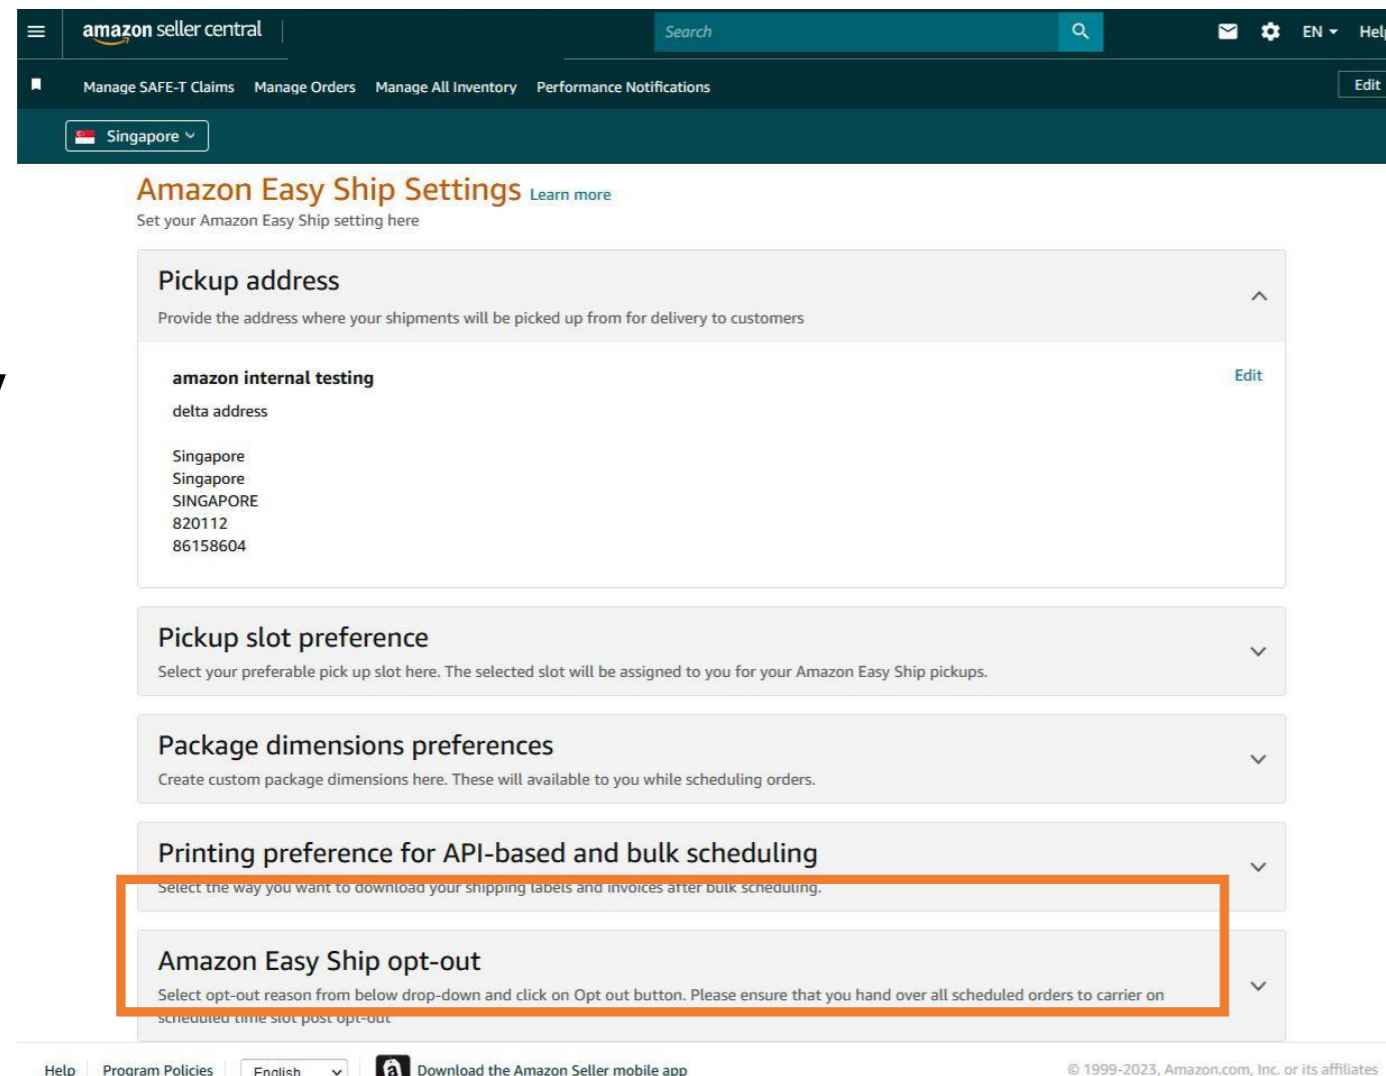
amazon seller central

Search

EN Hel

Manage SAFE-T Claims Manage Orders Manage All Inventory Performance Notifications

Edit

Singapore

Amazon Easy Ship Settings Learn more

Set your Amazon Easy Ship setting here

Pickup address

Provide the address where your shipments will be picked up from for delivery to customers

amazon internal testing

Edit

delta address

Singapore
Singapore
SINGAPORE
820112
86158604

Pickup slot preference

Select your preferable pick up slot here. The selected slot will be assigned to you for your Amazon Easy Ship pickups.

Package dimensions preferences

Create custom package dimensions here. These will available to you while scheduling orders.

Printing preference for API-based and bulk scheduling

Select the way you want to download your shipping labels and invoices after bulk scheduling.

Amazon Easy Ship opt-out

Select opt-out reason from below drop-down and click on Opt out button. Please ensure that you hand over all scheduled orders to carrier on scheduled time slot post opt-out

Help Program Policies English

Download the Amazon Seller mobile app

© 1999-2023, Amazon.com, Inc. or its affiliates